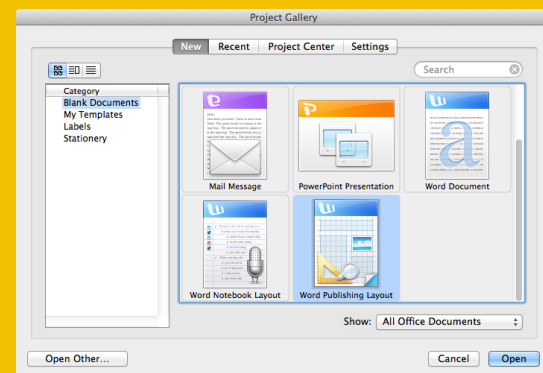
Project Gallery

New | Recent | Project Center | Settings

Search

Category
Blank Documents
My Templates
Labels
Stationery

Mail Message
PowerPoint Presentation
Word Document
Word Notebook Layout
Word Publishing Layout

Show: All Office Documents

Open Other...

Cancel
Open